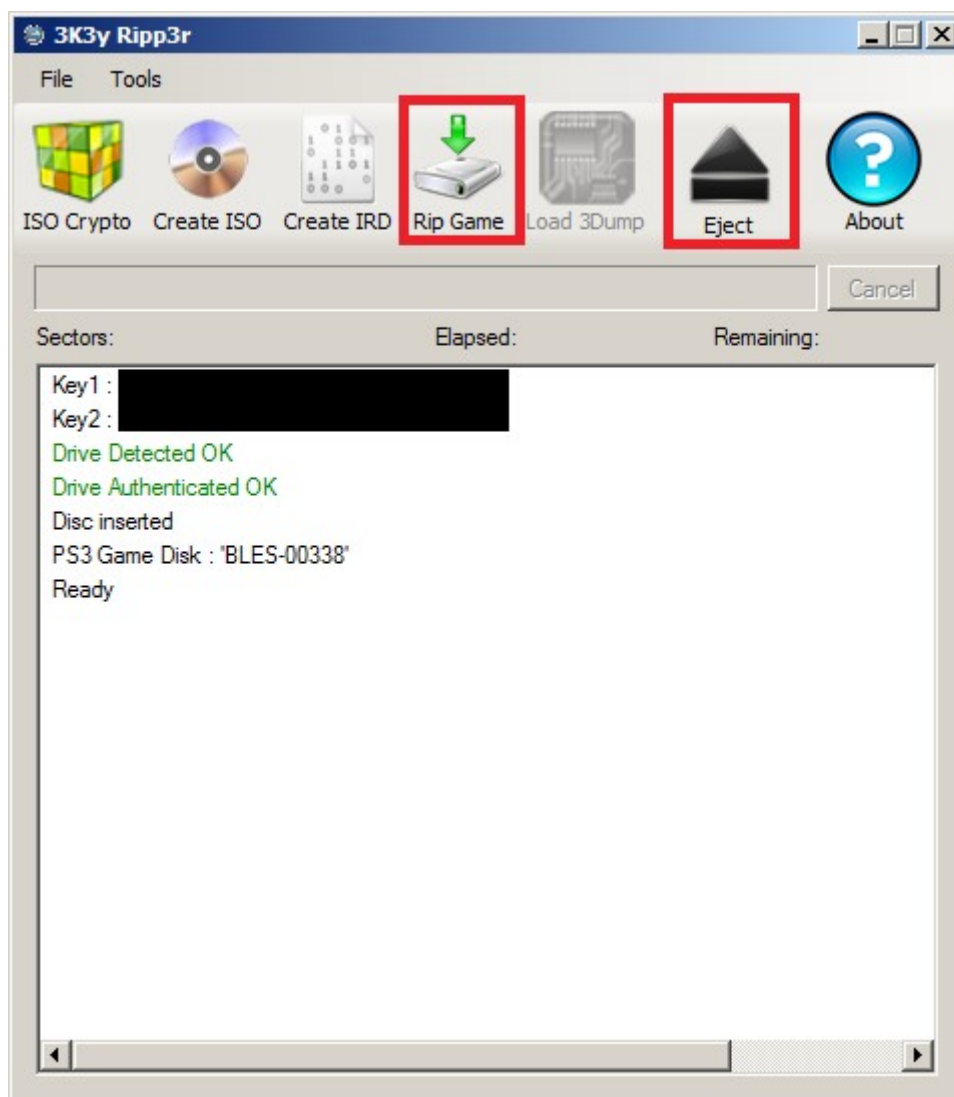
3K3y Ripp3r

File Tools

ISO Crypto Create ISO Create IRD Rip Game Load 3Dump Eject About

Cancel

Sectors: Elapsed: Remaining:

Key1 :
Key2 :
Drive Detected OK
Drive Authenticated OK
Disc inserted
PS3 Game Disk : 'BLES-00338'
Ready